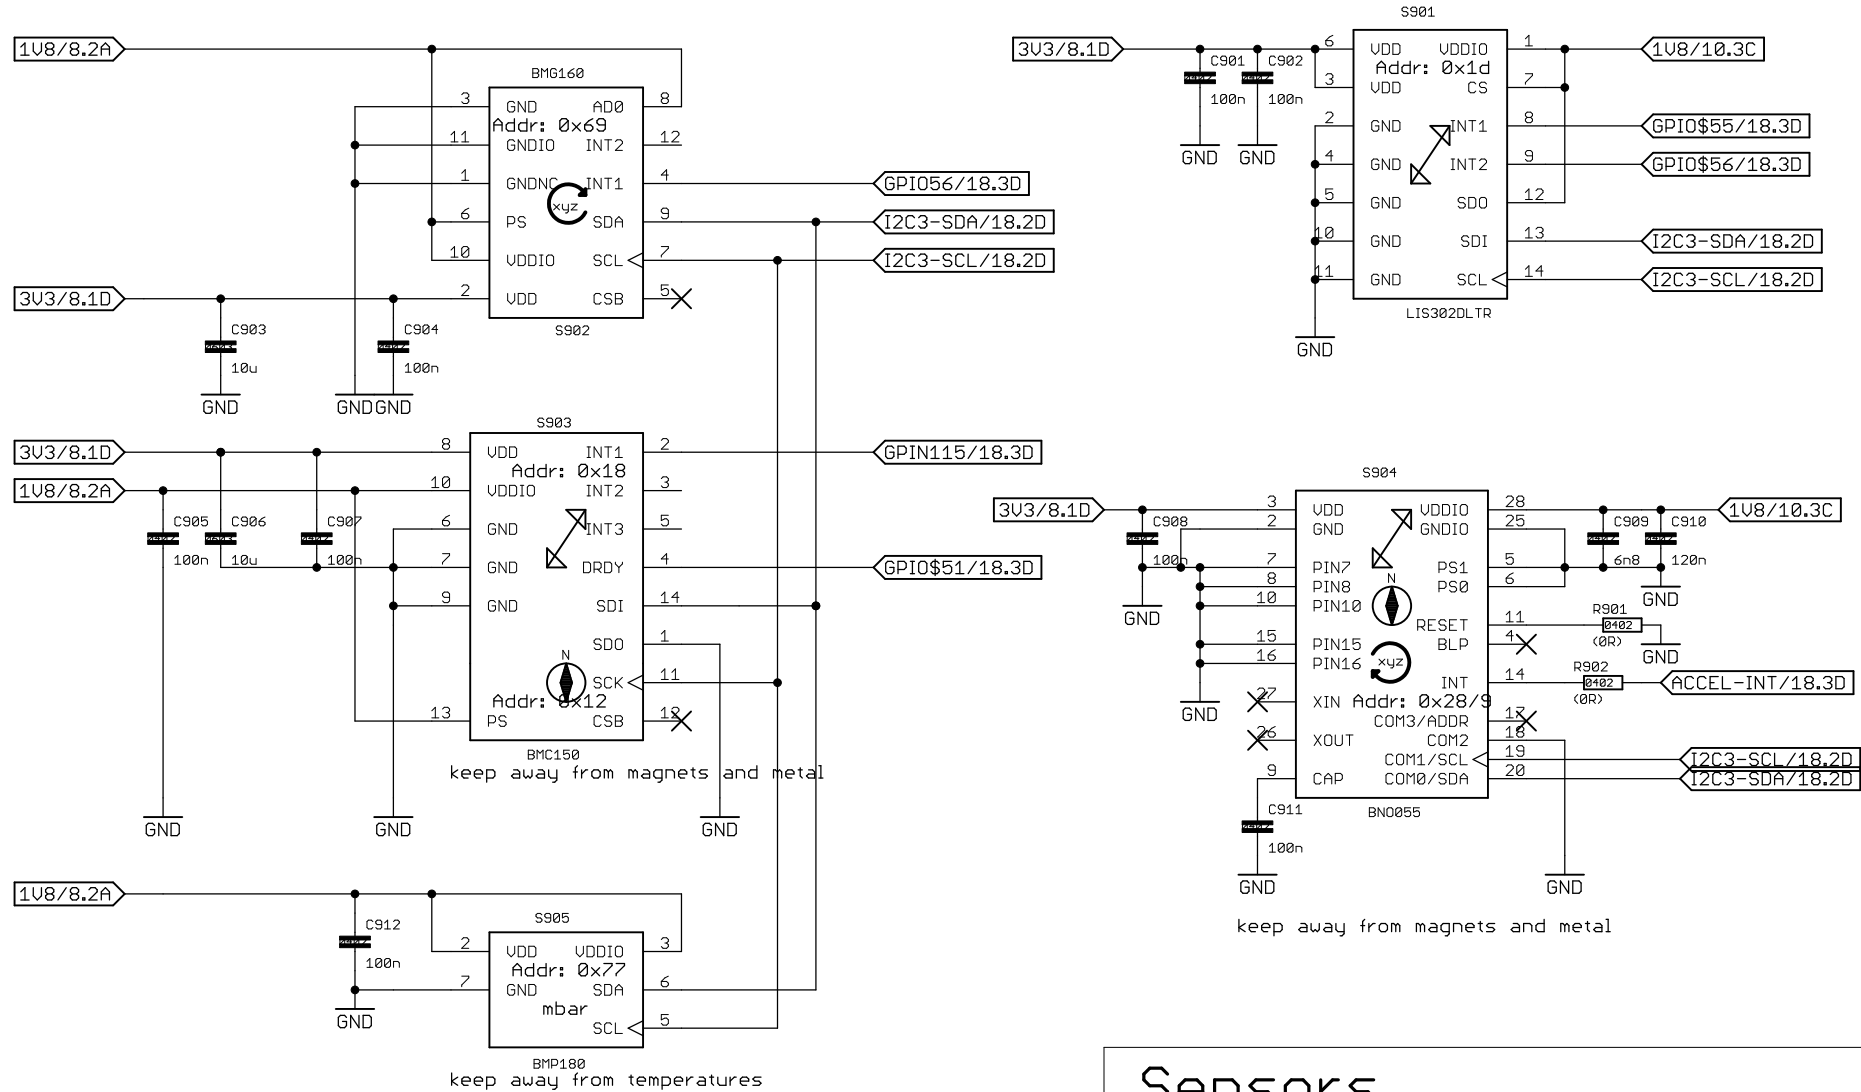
1V8/8.2A
BMG160
3 GND AD0 8
Addr: 0x69
11 GNDIO INT2 12
1 GNDNC INT1 4
xyz
6 PS SDA 9
10 VDDIO SCL 7
2 VDD CSB 5
S902
GPIO56/18.3D
I2C3-SDA/18.2D
I2C3-SCL/18.2D
3V3/8.1D
C903
10u
C904
100n
GND
GND GND

S903
3V3/8.1D
1V8/8.2A
8 VDD INT1 2
Addr: 0x18
10 VDDIO INT2 3
6 GND INT3 5
7 GND DRDY 4
9 GND SDI 14
SDO 1
N
SCK 11
Addr: 0x12
13 PS CSB 12
BMC150
keep away from magnets and metal
C905 100n
C906 10u
C907 100n
GPIN115/18.3D
GPIO$51/18.3D
GND
GND
GND

1V8/8.2A
C912
100n
GND
S905
2 VDD VDDIO 3
Addr: 0x77
7 GND SDA 6
mbar
SCL 5
BMP180
keep away from temperatures

S901
3V3/8.1D
C901 100n
C902 100n
GND GND
6 VDD VDDIO 1
Addr: 0x1d
3 VDD CS 7
2 GND INT1 8
4 GND INT2 9
5 GND SDO 12
10 GND SDI 13
11 GND SCL 14
LIS302DLTR
GND
1V8/10.3C
GPIO$55/18.3D
GPIO$56/18.3D
I2C3-SDA/18.2D
I2C3-SCL/18.2D

S904
3V3/8.1D
C908
100n
GND
3 VDD VDDIO 28
2 GND GNDIO 25
7 PIN7 PS1 5
8 PIN8 PS0 6
10 PIN10
N
RESET 11
15 PIN15 BLP 4
16 PIN16 xyz
INT 14
27 XIN Addr: 0x28/9
COM3/ADDR 17
26 XOUT COM2 18
COM1/SCL 19
9 CAP COM0/SDA 20
BNO055
C909 6n8
C910 120n
1V8/10.3C
GND
R901
0402
(0R)
GND
R902
0402
(0R)
ACCEL-INT/18.3D
I2C3-SCL/18.2D
I2C3-SDA/18.2D
GND
C911
100n
GND
GND
keep away from magnets and metal

Sensors